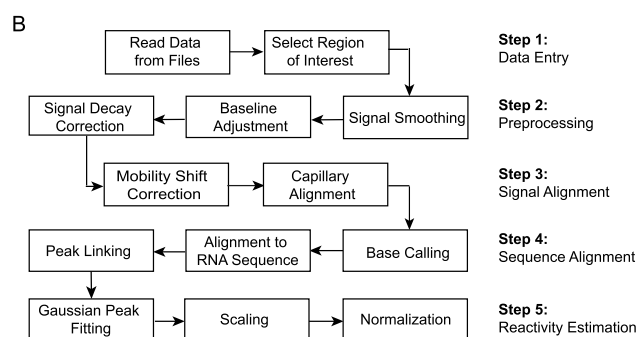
B

Read Data from Files

Select Region of Interest

Step 1: Data Entry

Signal Decay Correction

Baseline Adjustment

Signal Smoothing

Step 2: Preprocessing

Mobility Shift Correction

Capillary Alignment

Step 3: Signal Alignment

Peak Linking

Alignment to RNA Sequence

Base Calling

Step 4: Sequence Alignment

Gaussian Peak Fitting

Scaling

Normalization

Step 5: Reactivity Estimation